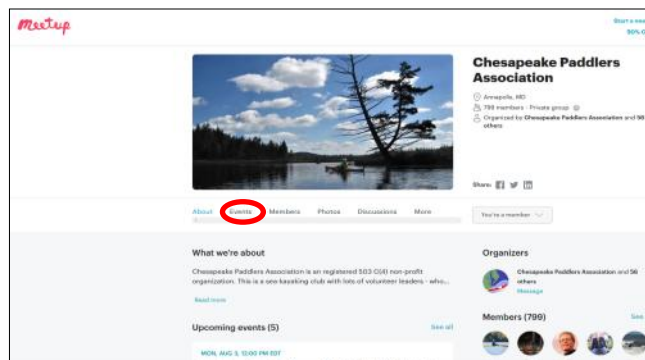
Meetup

Start a new
50% O

Chesapeake Paddlers Association

Annapolis, MD
799 members · Private group
Organized by Chesapeake Paddlers Association and 56 others

Share:

About Events Members Photos Discussions More

You're a member

What we're about

Chesapeake Paddlers Association is an registered 503 C(4) non-profit organization. This is a sea-kayaking club with lots of volunteer leaders - who...

Read more

Upcoming events (5)

See all

MON, AUG 5, 12:00 PM EDT

Organizers

Chesapeake Paddlers Association and 56 others

Message

Members (799)

See